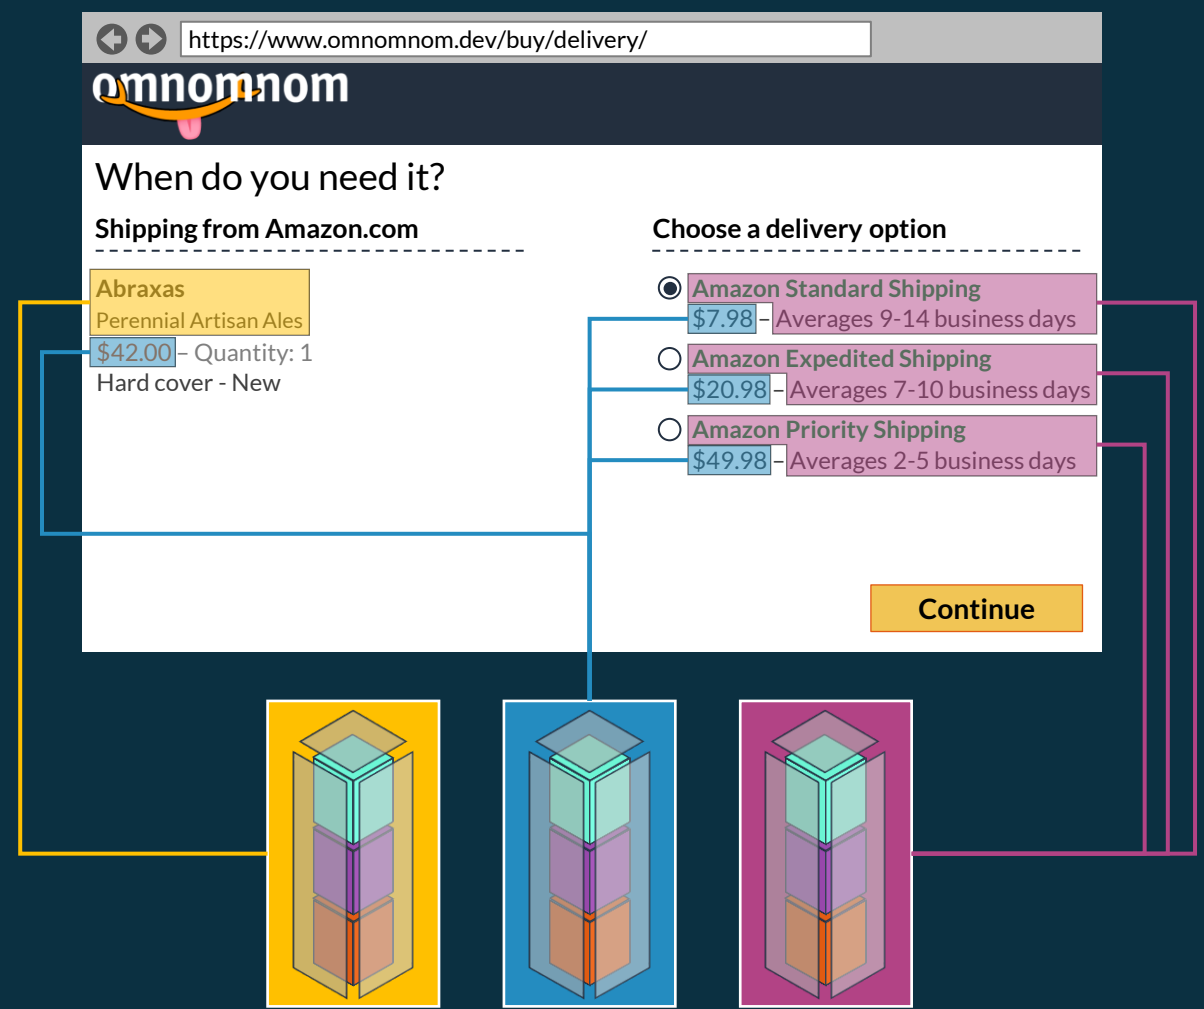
https://www.omnomnom.dev/buy/delivery/

omnomnom

When do you need it?

Shipping from Amazon.com

Abraxas
Perennial Artisan Ales
$42.00 – Quantity: 1
Hard cover - New

Choose a delivery option

Amazon Standard Shipping
$7.98 – Averages 9-14 business days

Amazon Expedited Shipping
$20.98 – Averages 7-10 business days

Amazon Priority Shipping
$49.98 – Averages 2-5 business days

Continue